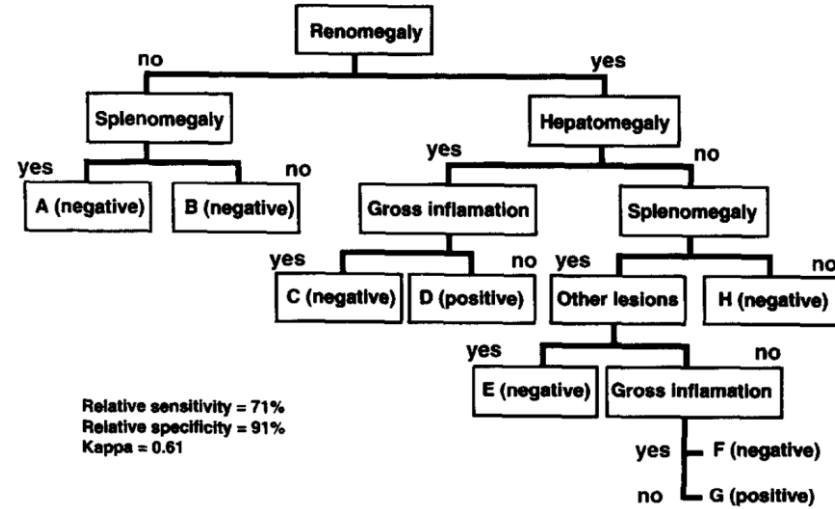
Renomegaly

no

yes

Splenomegaly

Hepatomegaly

yes

no

yes

no

A (negative)

B (negative)

Gross inflamation

Splenomegaly

yes

no

yes

no

C (negative)

D (positive)

Other lesions

H (negative)

yes

no

E (negative)

Gross inflamation

yes F (negative)

no G (positive)

Relative sensitivity = 71%
Relative specificity = 91%
Kappa = 0.61